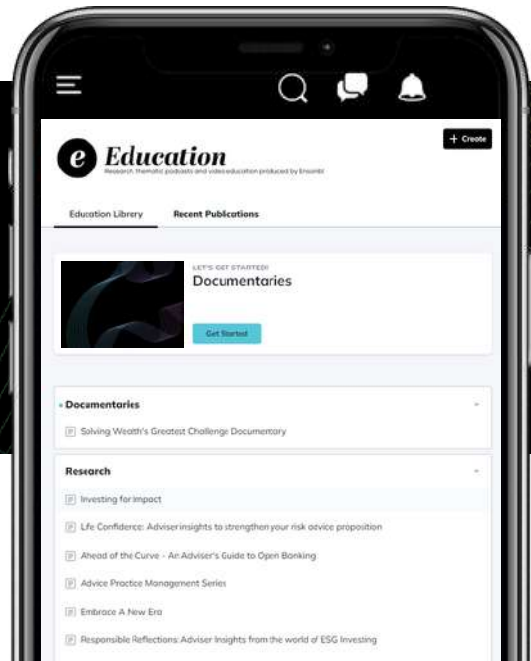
+ Create

e Education

Research thematic podcasts and video education produced by Ensombl

Education Library

Recent Publications

LET'S GET STARTED!

Documentaries

Get Started

Documentaries

Solving Wealth's Greatest Challenge Documentary

Research

Investing for Impact

Life Confidence: Adviser insights to strengthen your risk advice proposition

Ahead of the Curve - An Adviser's Guide to Open Banking

Advice Practice Management Series

Embrace A New Era

Responsible Reflections: Adviser Insights from the world of ESG Investing